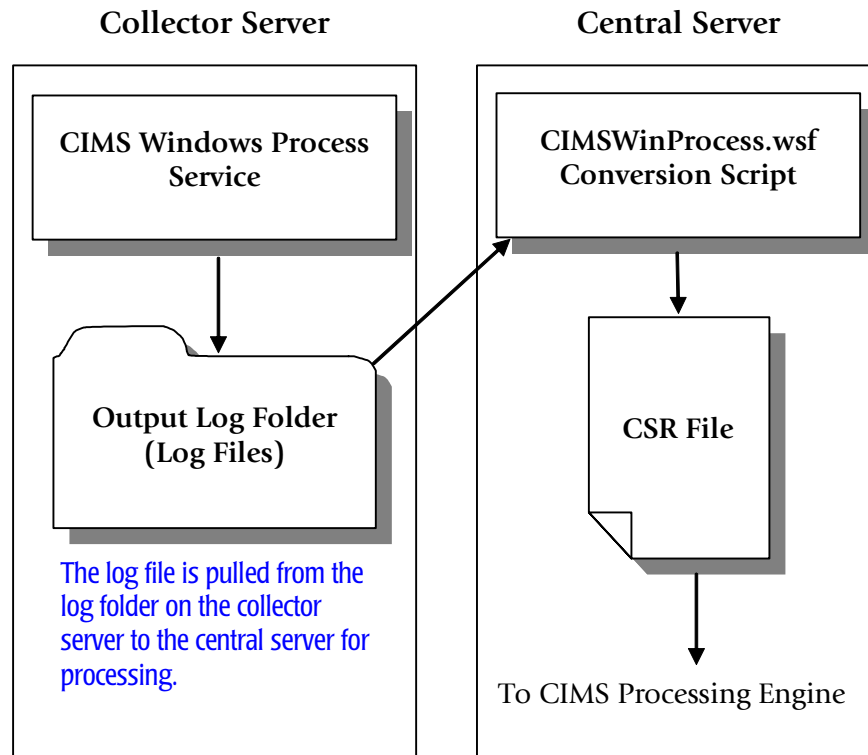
Collector Server

Central Server

CIMS Windows Process Service

CIMSWinProcess.wsf Conversion Script

Output Log Folder (Log Files)

CSR File

The log file is pulled from the log folder on the collector server to the central server for processing.

To CIMS Processing Engine